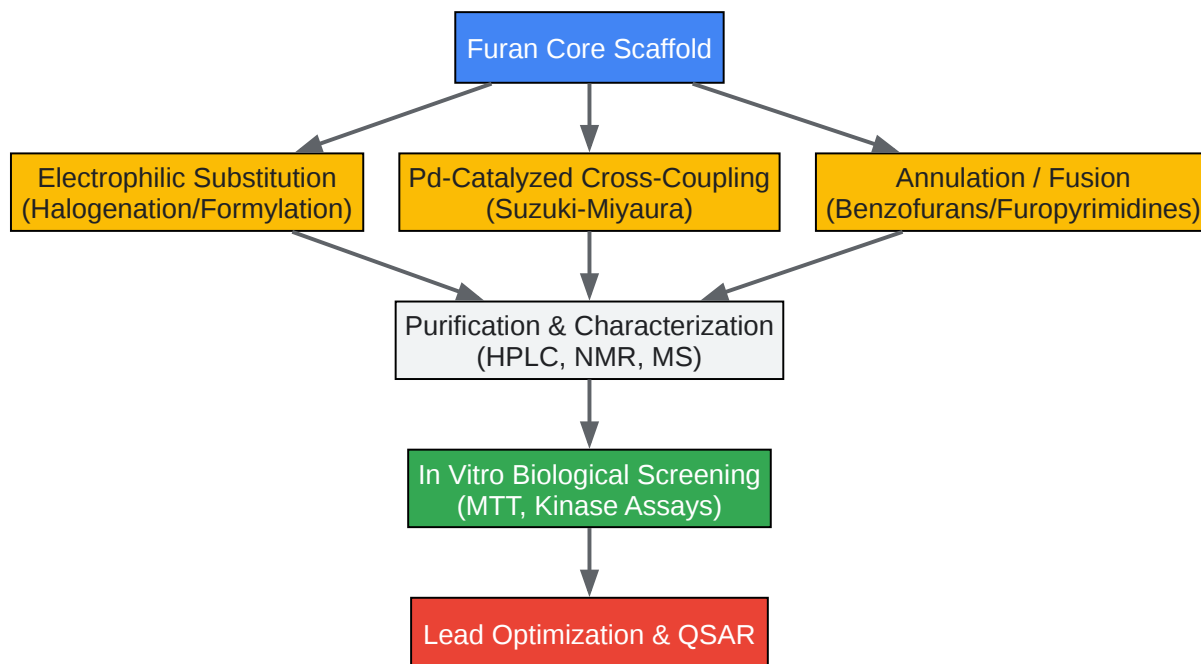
Furan Core Scaffold

Electrophilic Substitution (Halogenation/Formylation)

Pd-Catalyzed Cross-Coupling (Suzuki-Miyaura)

Annulation / Fusion (Benzofurans/Furopyrimidines)

Purification & Characterization (HPLC, NMR, MS)

In Vitro Biological Screening (MTT, Kinase Assays)

Lead Optimization & QSAR